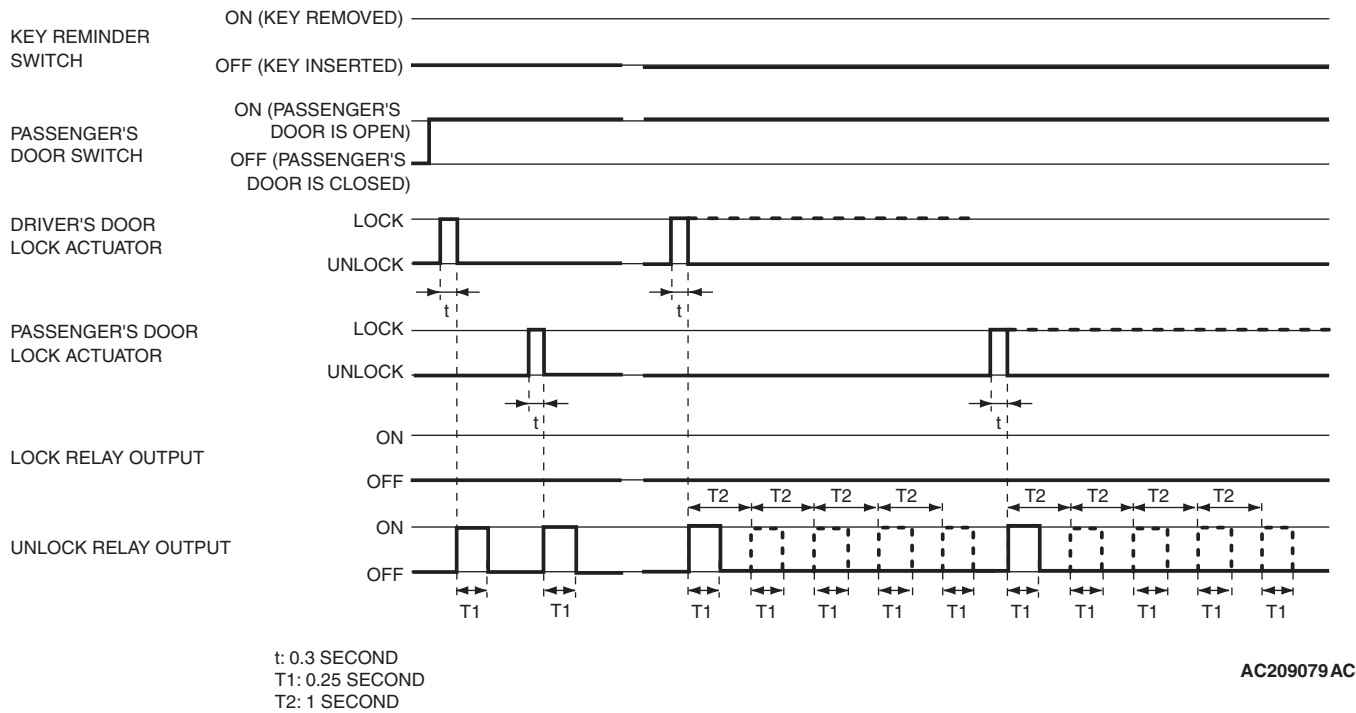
KEY REMINDER SWITCH

ON (KEY REMOVED)

OFF (KEY INSERTED)

PASSENGER'S DOOR SWITCH

ON (PASSENGER'S DOOR IS OPEN)

OFF (PASSENGER'S DOOR IS CLOSED)

DRIVER'S DOOR LOCK ACTUATOR

LOCK

UNLOCK

t

t

PASSENGER'S DOOR LOCK ACTUATOR

LOCK

UNLOCK

t

t

LOCK RELAY OUTPUT

ON

OFF

T2 T2 T2 T2

T2 T2 T2 T2

UNLOCK RELAY OUTPUT

ON

OFF

T1 T1 T1 T1 T1 T1 T1 T1 T1 T1 T1 T1 T1 T1

t: 0.3 SECOND
T1: 0.25 SECOND
T2: 1 SECOND

AC209079AC